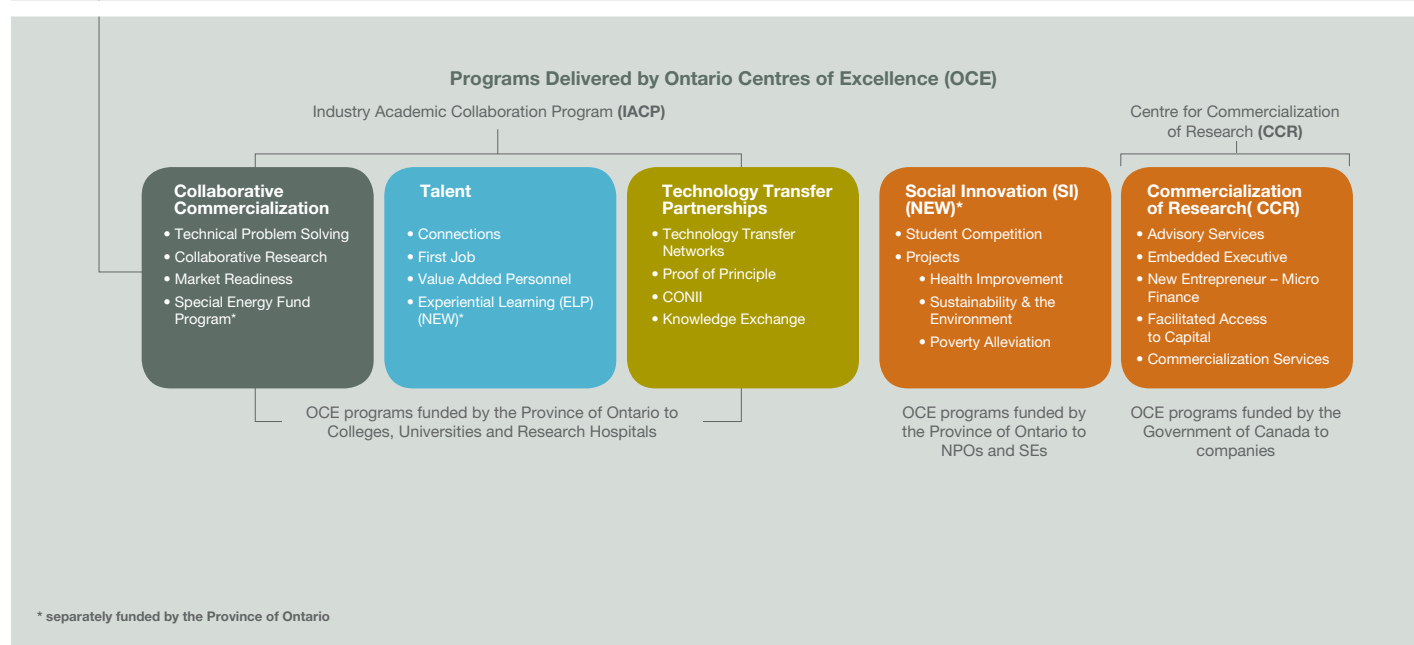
Programs Delivered by Ontario Centres of Excellence (OCE)

Industry Academic Collaboration Program **(IACP)**

Centre for Commercialization of Research **(CCR)**

Collaborative Commercialization
• Technical Problem Solving
• Collaborative Research
• Market Readiness
• Special Energy Fund Program*

Talent
• Connections
• First Job
• Value Added Personnel
• Experiential Learning (ELP) (NEW)*

Technology Transfer Partnerships
• Technology Transfer Networks
• Proof of Principle
• CONII
• Knowledge Exchange

Social Innovation (SI) (NEW)*
• Student Competition
• Projects
• Health Improvement
• Sustainability & the Environment
• Poverty Alleviation

Commercialization of Research( CCR)
• Advisory Services
• Embedded Executive
• New Entrepreneur – Micro Finance
• Facilitated Access to Capital
• Commercialization Services

OCE programs funded by the Province of Ontario to Colleges, Universities and Research Hospitals

OCE programs funded by the Province of Ontario to NPOs and SEs

OCE programs funded by the Government of Canada to companies

* separately funded by the Province of Ontario